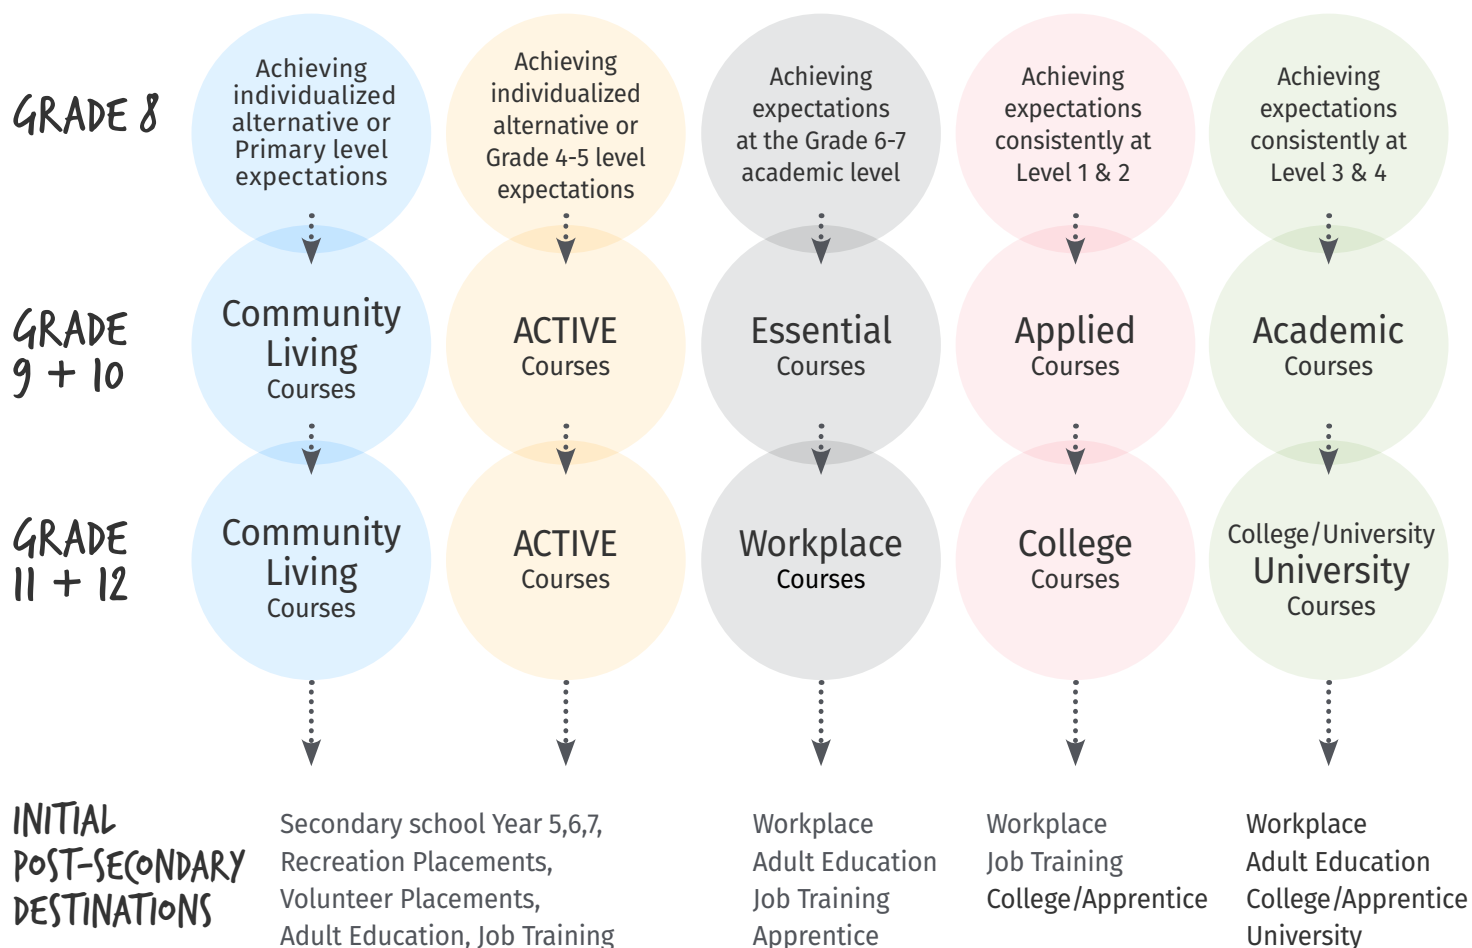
GRADE 8

Achieving individualized alternative or Primary level expectations

Achieving individualized alternative or Grade 4-5 level expectations

Achieving expectations at the Grade 6-7 academic level

Achieving expectations consistently at Level 1 & 2

Achieving expectations consistently at Level 3 & 4

GRADE 9 + 10

Community Living Courses

ACTIVE Courses

Essential Courses

Applied Courses

Academic Courses

GRADE 11 + 12

Community Living Courses

ACTIVE Courses

Workplace Courses

College Courses

College/University University Courses

INITIAL POST-SECONDARY DESTINATIONS

Secondary school Year 5,6,7, Recreation Placements, Volunteer Placements, Adult Education, Job Training

Workplace
Adult Education
Job Training
Apprentice

Workplace
Job Training
College/Apprentice

Workplace
Adult Education
College/Apprentice
University